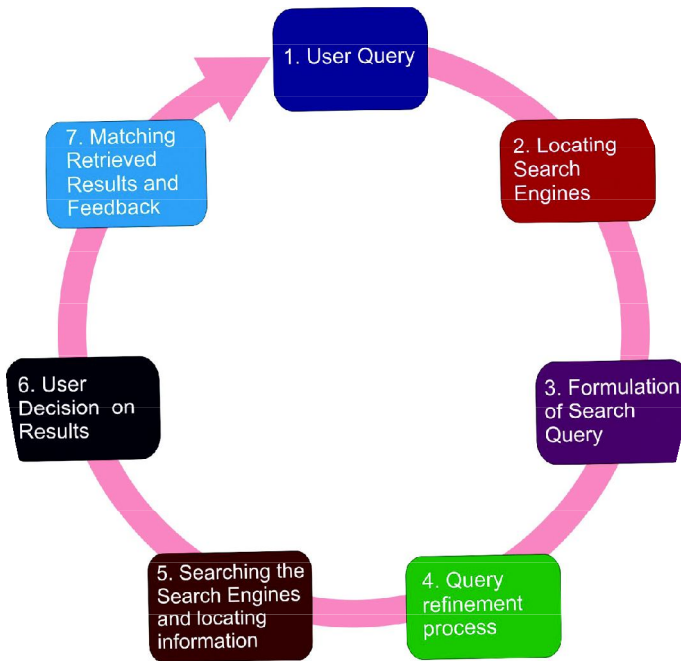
1. User Query

2. Locating Search Engines

3. Formulation of Search Query

4. Query refinement process

5. Searching the Search Engines and locating information

6. User Decision on Results

7. Matching Retrieved Results and Feedback